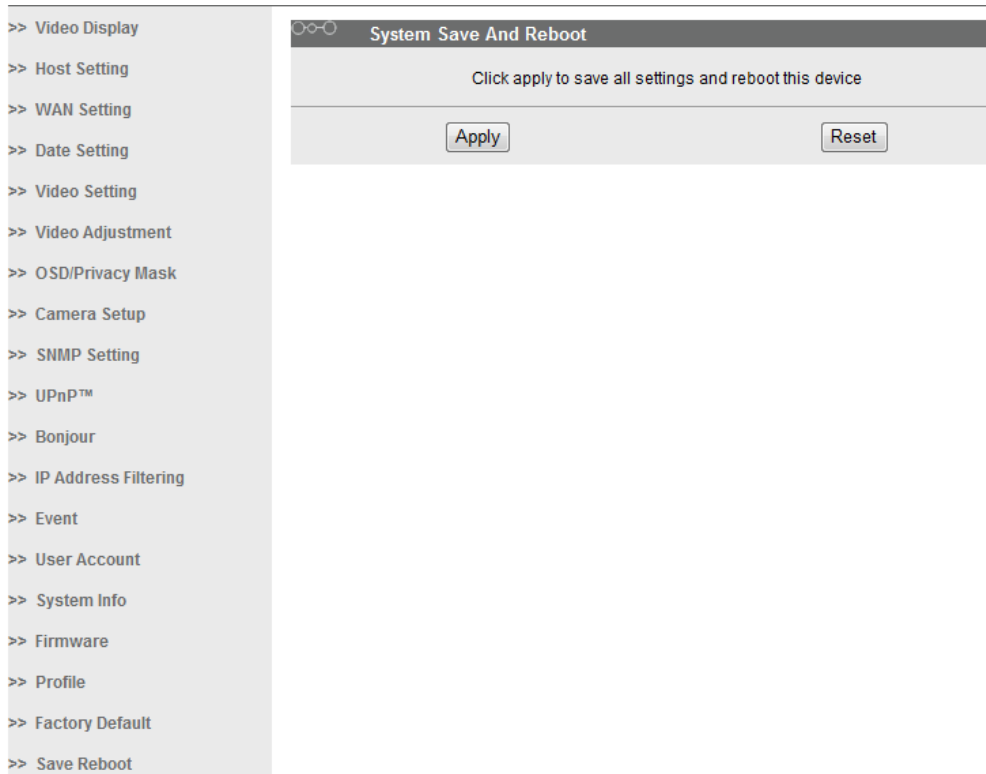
>> Video Display
>> Host Setting
>> WAN Setting
>> Date Setting
>> Video Setting
>> Video Adjustment
>> OSD/Privacy Mask
>> Camera Setup
>> SNMP Setting
>> UPnP™
>> Bonjour
>> IP Address Filtering
>> Event
>> User Account
>> System Info
>> Firmware
>> Profile
>> Factory Default
>> Save Reboot

System Save And Reboot

Click apply to save all settings and reboot this device

Apply

Reset